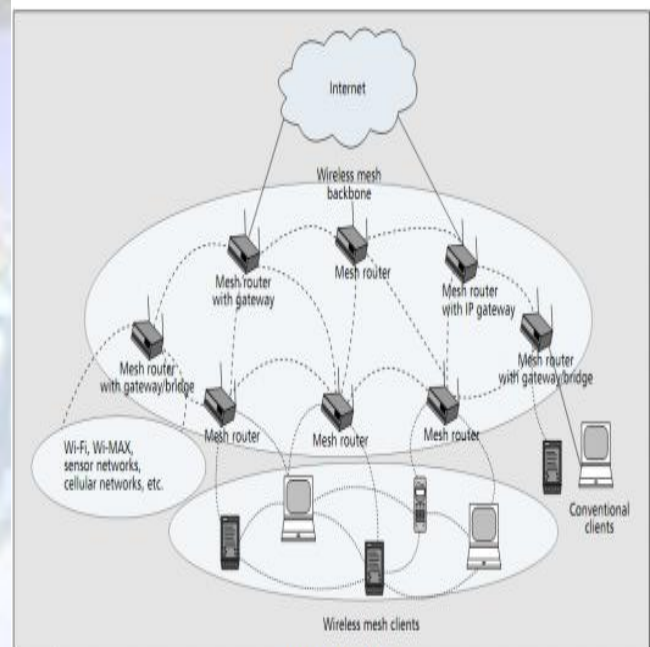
Internet

Wireless mesh backbone

Mesh router with gateway

Mesh router

Mesh router with IP gateway

Mesh router with gateway/bridge

Mesh router with gateway/bridge

Mesh router

Mesh router

Mesh router

Wi-Fi, Wi-MAX, sensor networks, cellular networks, etc.

Conventional clients

Wireless mesh clients